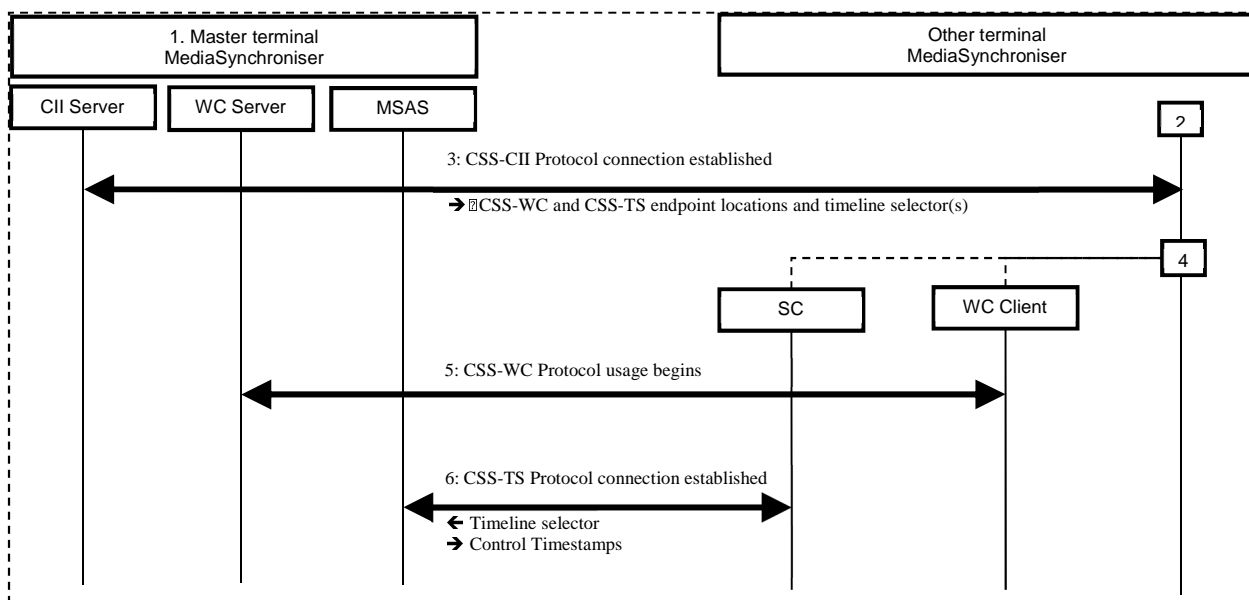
1. Master terminal MediaSynchroniser

Other terminal MediaSynchroniser

CII Server

WC Server

MSAS

2

3: CSS-CII Protocol connection established

→ CSS-WC and CSS-TS endpoint locations and timeline selector(s)

4

SC

WC Client

5: CSS-WC Protocol usage begins

6: CSS-TS Protocol connection established

← Timeline selector
→ Control Timestamps